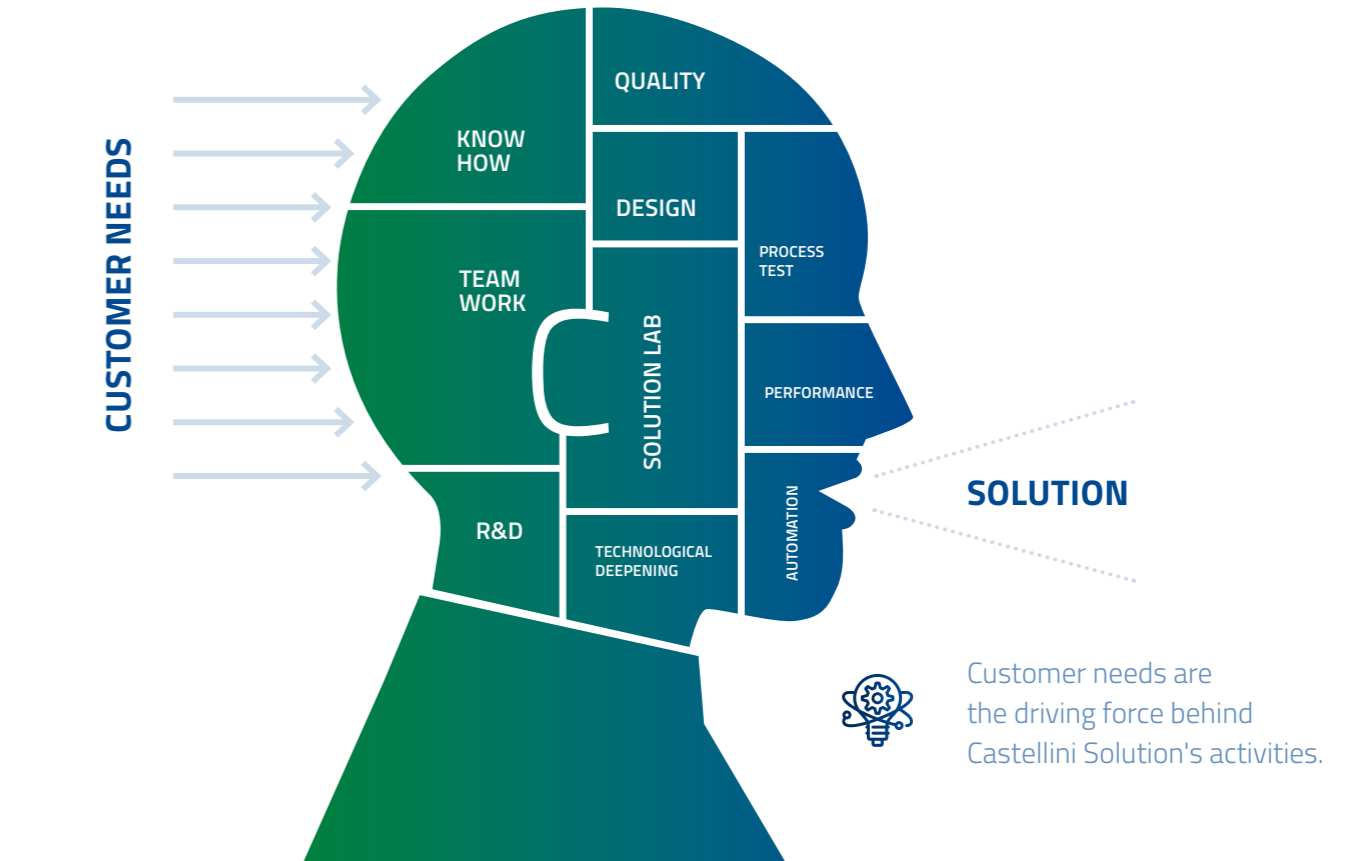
CUSTOMER NEEDS

KNOW HOW

QUALITY

DESIGN

PROCESS TEST

TEAM WORK

C

SOLUTION LAB

PERFORMANCE

AUTOMATION

R&D

TECHNOLOGICAL DEEPENING

SOLUTION

Customer needs are the driving force behind Castellini Solution's activities.